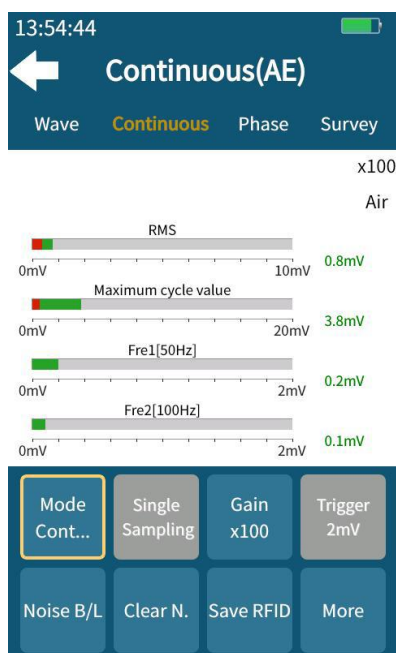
13:54:44

Continuous(AE)

Wave Continuous Phase Survey

x100

Air

RMS
0mV 10mV 0.8mV

Maximum cycle value
0mV 20mV 3.8mV

Fre1[50Hz]
0mV 2mV 0.2mV

Fre2[100Hz]
0mV 2mV 0.1mV

Mode Cont...
Single Sampling
Gain x100
Trigger 2mV

Noise B/L
Clear N.
Save RFID
More